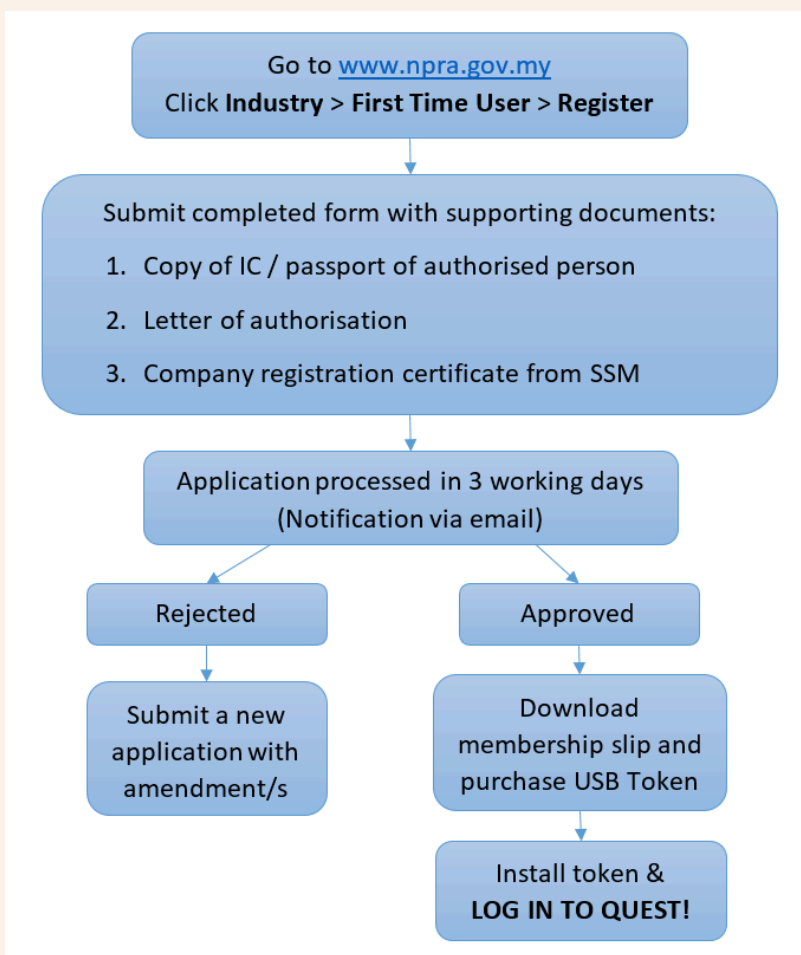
Go to www.npra.gov.my
Click **Industry** > **First Time User** > **Register**

Submit completed form with supporting documents:

1. Copy of IC / passport of authorised person
2. Letter of authorisation
3. Company registration certificate from SSM

Application processed in 3 working days
(Notification via email)

Rejected

Approved

Submit a new application with amendment/s

Download membership slip and purchase USB Token

Install token &
**LOG IN TO QUEST!**